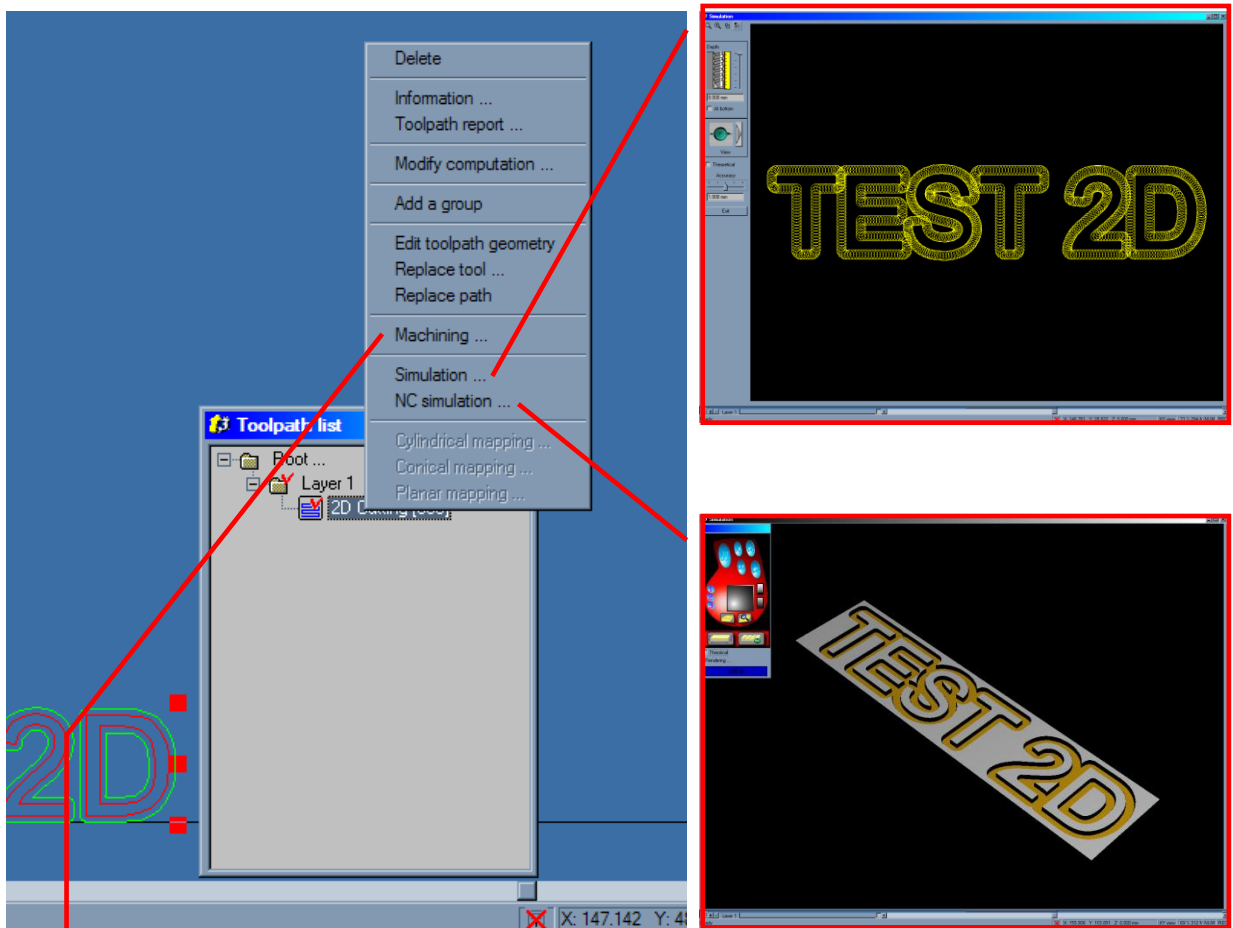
Delete

Information ...
Toolpath report ...

Modify computation ...

Add a group

Edit toolpath geometry
Replace tool ...
Replace path

Machining ...

Simulation ...
NC simulation ...

Cylindrical mapping ...
Conical mapping ...
Planar mapping ...

Toolpath list

Root ...
Layer 1
2D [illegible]

2D

X: 147.142 Y: 4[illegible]

Simulation

Depth

All bottom

View

Theoretical

Accuracy

Exit

TEST 2D

Layer 1

Simulation

Theoretical

Rendering ...

TEST 2D

Layer 1